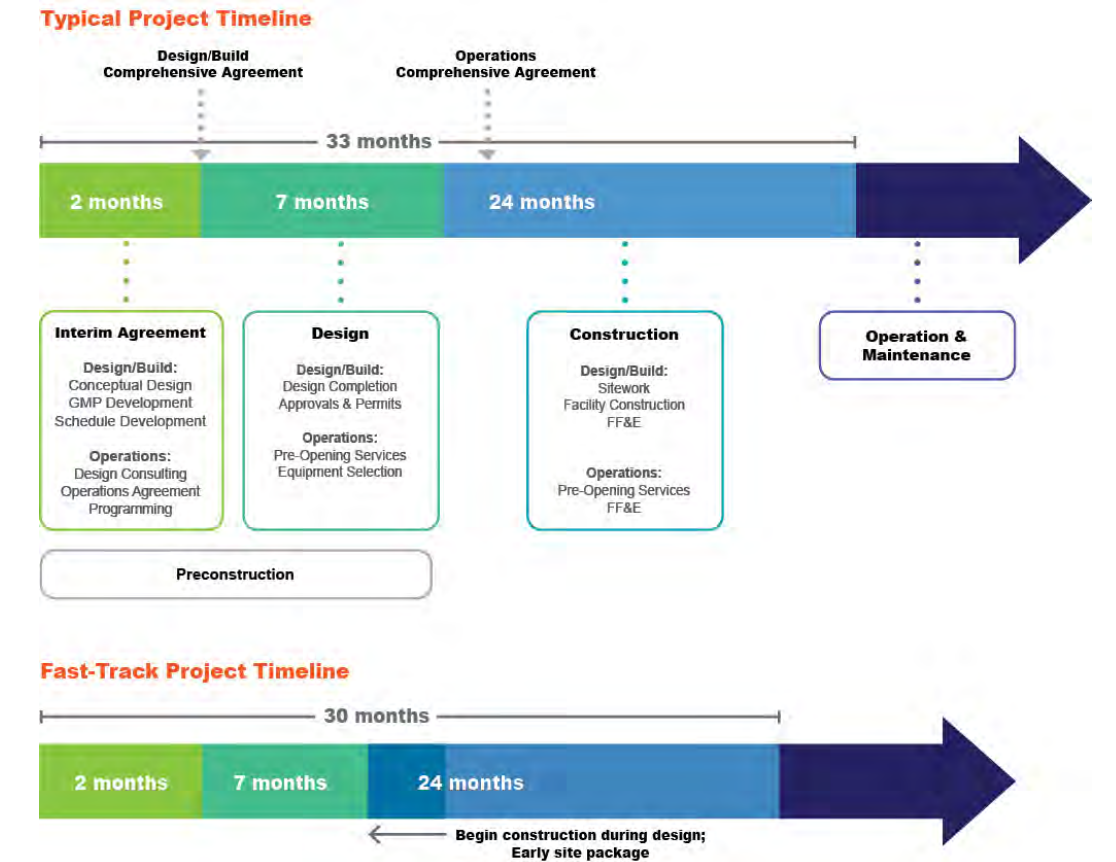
Typical Project Timeline

Design/Build Comprehensive Agreement

Operations Comprehensive Agreement

33 months

2 months

7 months

24 months

Interim Agreement

Design/Build:
Conceptual Design
GMP Development
Schedule Development

Operations:
Design Consulting
Operations Agreement
Programming

Design

Design/Build:
Design Completion
Approvals & Permits

Operations:
Pre-Opening Services
Equipment Selection

Construction

Design/Build:
Sitework
Facility Construction
FF&E

Operations:
Pre-Opening Services
FF&E

Operation & Maintenance

Preconstruction

Fast-Track Project Timeline

30 months

2 months

7 months

24 months

Begin construction during design; Early site package